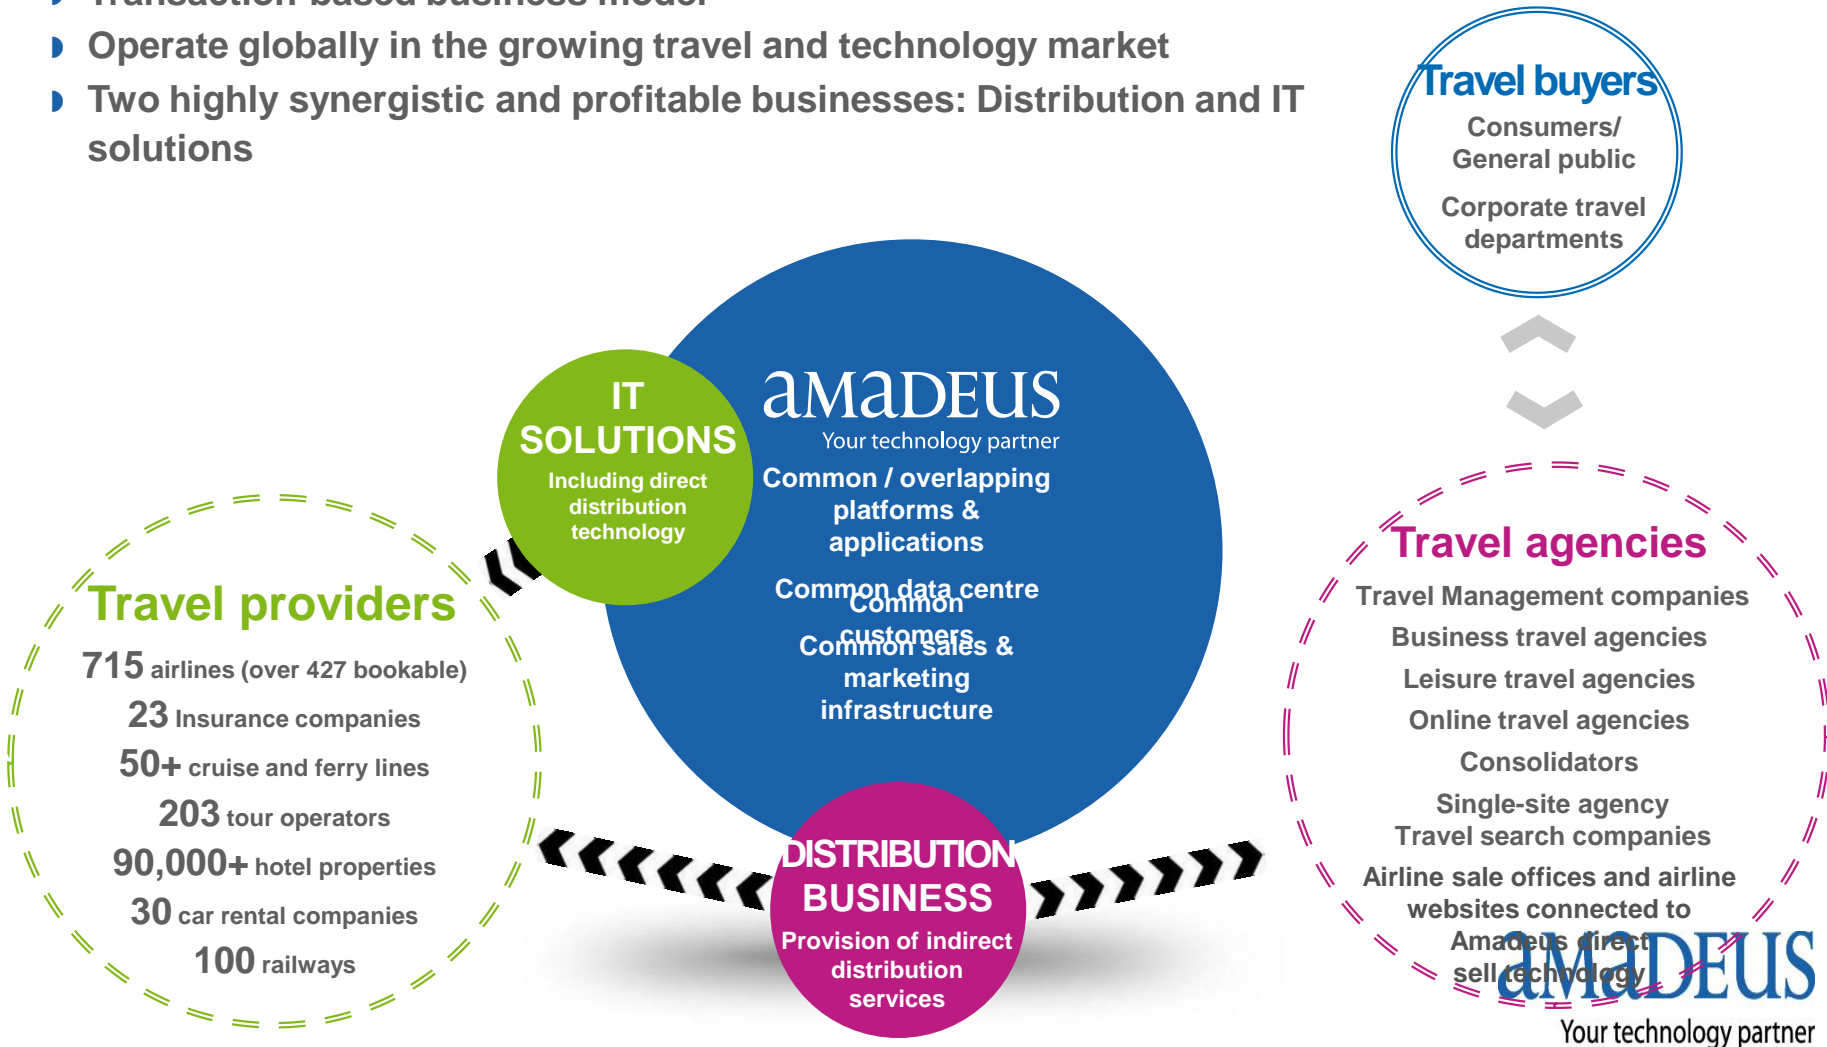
Operate globally in the growing travel and technology market

Two highly synergistic and profitable businesses: Distribution and IT solutions

Travel buyers
Consumers/ General public
Corporate travel departments

IT SOLUTIONS
Including direct distribution technology

amadeus
Your technology partner
Common / overlapping platforms & applications
Common data centre
Common customers
Common sales & marketing infrastructure

Travel providers
715 airlines (over 427 bookable)
23 Insurance companies
50+ cruise and ferry lines
203 tour operators
90,000+ hotel properties
30 car rental companies
100 railways

DISTRIBUTION BUSINESS
Provision of indirect distribution services

Travel agencies
Travel Management companies
Business travel agencies
Leisure travel agencies
Online travel agencies
Consolidators
Single-site agency
Travel search companies
Airline sale offices and airline websites connected to Amadeus direct sell technology

amadeus
Your technology partner